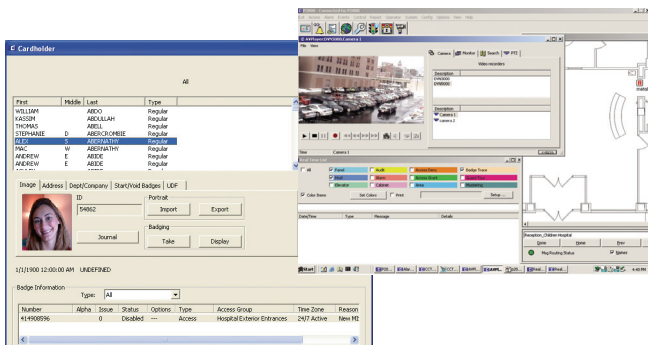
Cardholder

All

| First | Middle | Last | Type |
|---|---|---|---|
| WILLIAM | | ABDO | Regular |
| KASSIM | | ABDULLAH | Regular |
| THOMAS | | ABELL | Regular |
| STEPHANIE | D | ABERCROMBIE | Regular |
| ALEX | S | ABERNATHY | Regular |
| MAC | W | ABERNATHY | Regular |
| ANDREW | E | ABIDE | Regular |
| ANDREW | E | ABIDE | Regular |

Image | Address | Dept/Company | Start/Void Badges | UDF

ID
54862

Portrait
Import | Export

Journal

Badging
Take | Display

1/1/1900 12:00:00 AM UNDEFINED

Badge Information
Type: All

| Number | Alpha | Issue | Status | Options | Type | Access Group | Time Zone | Reason |
|---|---|---|---|---|---|---|---|---|
| 4/4908596 | | 0 | Disabled | ---- | Access | Hospital Exterior Entrances | 24/7 Active | New M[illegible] |

File View

Camera | Monitor | Search | PTZ

Video recorders

Description

Description
Camera 1
Camera 2

Time Camera 1

All | Panel | Audit | Access Denied | Badge Trace | Alert | Alarm | Access Grant | Elevator | Cabinet | Area | Monitoring

Color Items | Set Colors | Print | Setup

Date/Time | Type | Message | Details

Reception_Children Hospital
Done | Home | Prev
Map Routing Status | Alarms

Start

6:42 PM